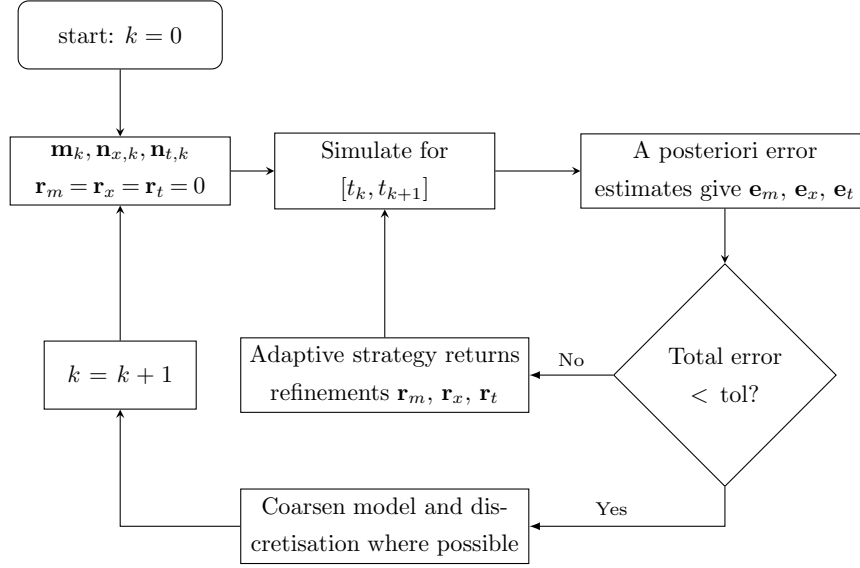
start: $k = 0$

$\mathbf{m}_k, \mathbf{n}_{x,k}, \mathbf{n}_{t,k}$
$\mathbf{r}_m = \mathbf{r}_x = \mathbf{r}_t = 0$

Simulate for $[t_k, t_{k+1}]$

A posteriori error estimates give $\mathbf{e}_m$, $\mathbf{e}_x$, $\mathbf{e}_t$

Total error $<$ tol?

No

Adaptive strategy returns refinements $\mathbf{r}_m$, $\mathbf{r}_x$, $\mathbf{r}_t$

$k = k + 1$

Yes

Coarsen model and discretisation where possible